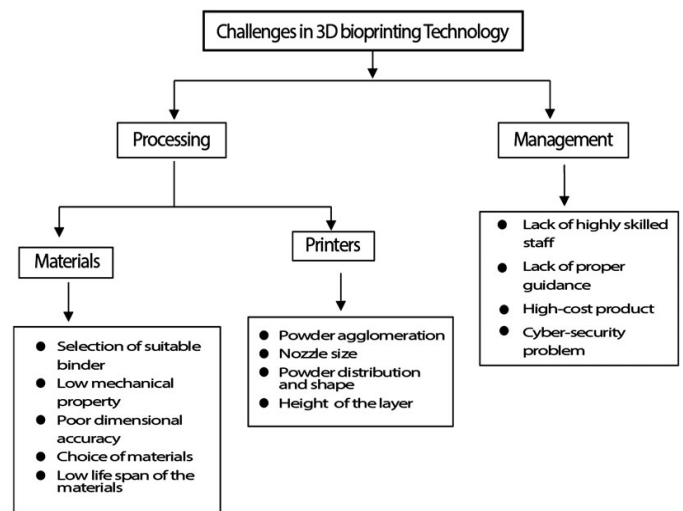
Challenges in 3D bioprinting Technology

Processing

Management

Lack of highly skilled staff
Lack of proper guidance
High-cost product
Cyber-security problem

Materials

Selection of suitable binder
Low mechanical property
Poor dimensional accuracy
Choice of materials
Low life span of the materials

Printers

Powder agglomeration
Nozzle size
Powder distribution and shape
Height of the layer